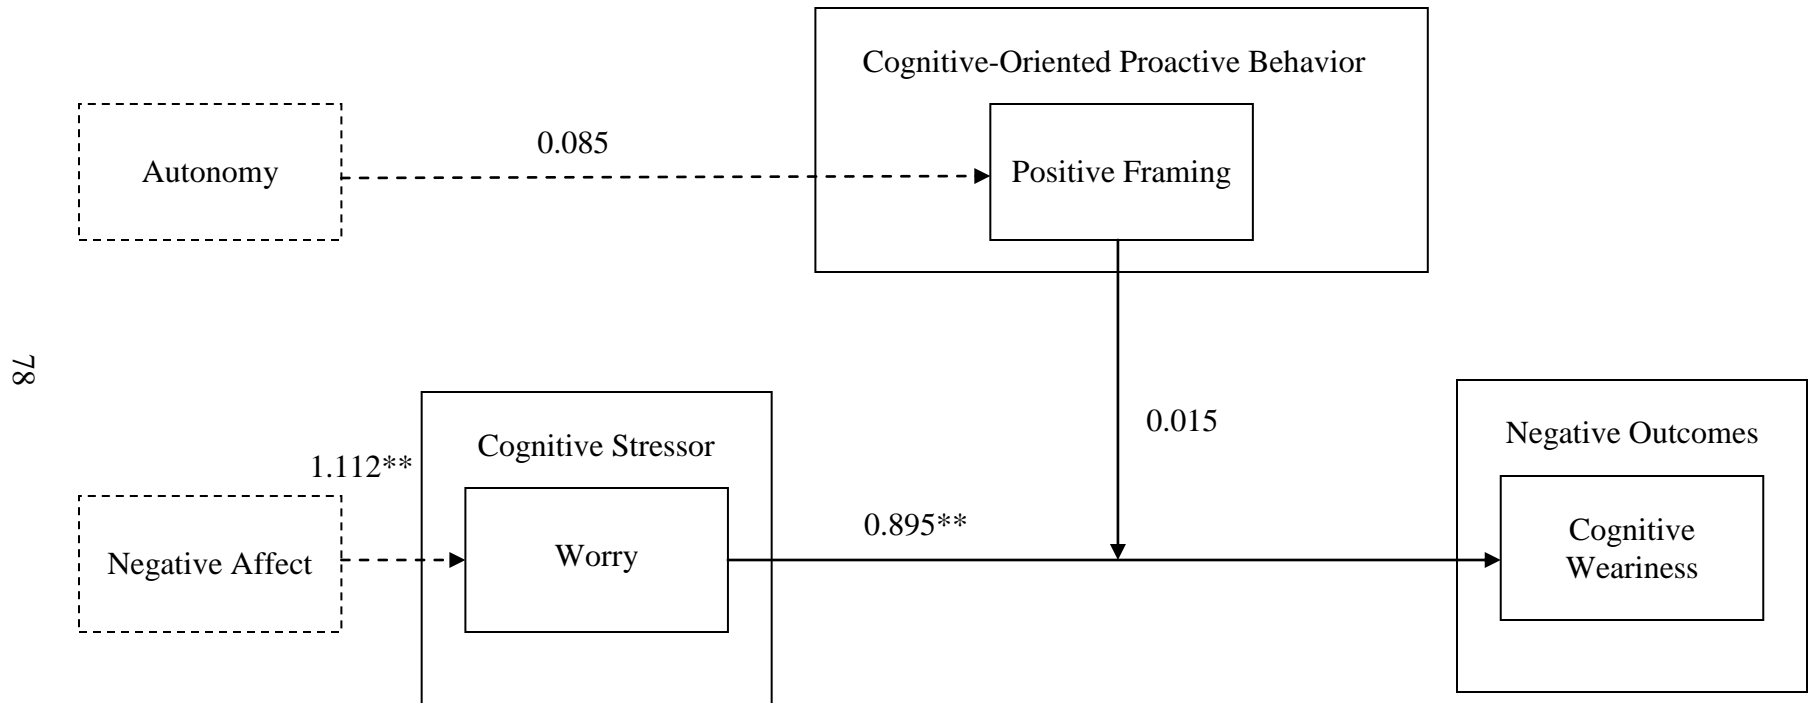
Cognitive-Oriented Proactive Behavior

Autonomy

0.085

Positive Framing

78

0.015

Negative Outcomes

Cognitive Stressor

1.112**

0.895**

Cognitive Wearineness

Negative Affect

Worry

Cognitive Weariness